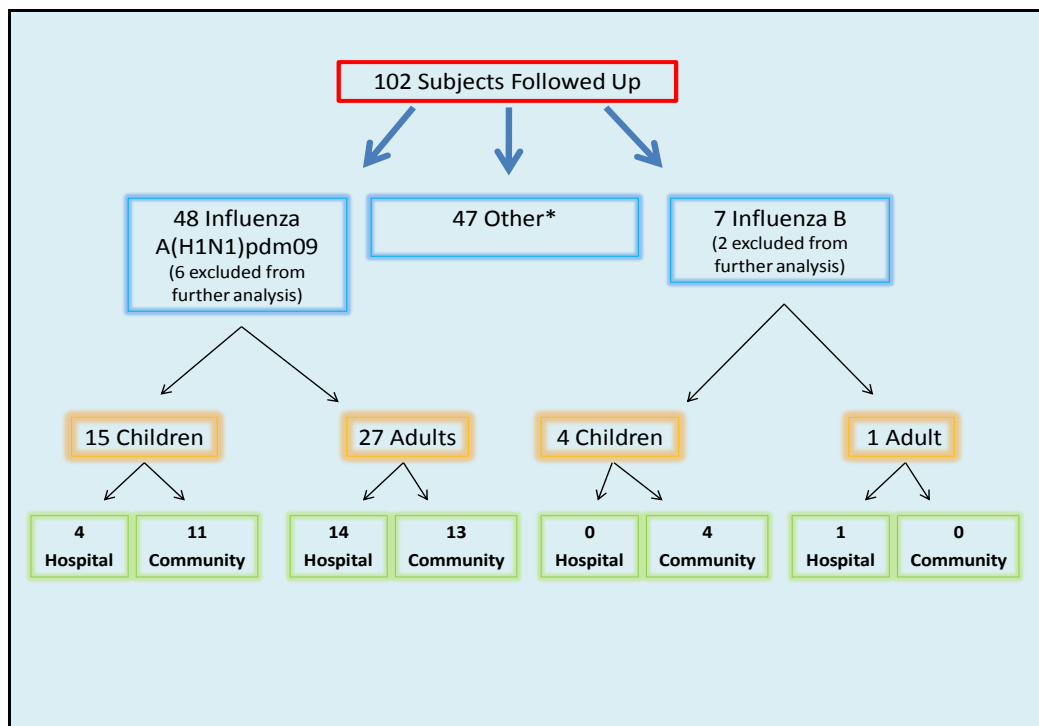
102 Subjects Followed Up

48 Influenza A(H1N1)pdm09
(6 excluded from further analysis)

47 Other*

7 Influenza B
(2 excluded from further analysis)

15 Children

27 Adults

4 Children

1 Adult

4
Hospital

11
Community

14
Hospital

13
Community

0
Hospital

4
Community

1
Hospital

0
Community